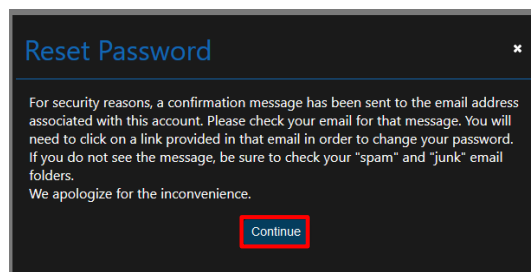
Reset Password

×

For security reasons, a confirmation message has been sent to the email address associated with this account. Please check your email for that message. You will need to click on a link provided in that email in order to change your password. If you do not see the message, be sure to check your "spam" and "junk" email folders.
We apologize for the inconvenience.

Continue